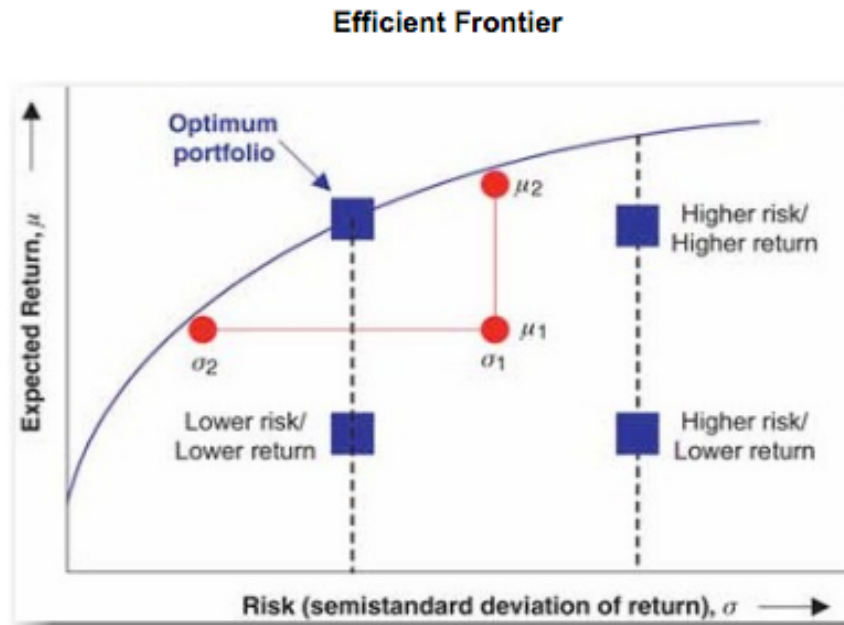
Efficient Frontier

Expected Return, $\mu$

Optimum portfolio

$\mu_2$

Higher risk/ Higher return

$\mu_1$

$\sigma_2$

$\sigma_1$

Lower risk/ Lower return

Higher risk/ Lower return

Risk (semistandard deviation of return), $\sigma$